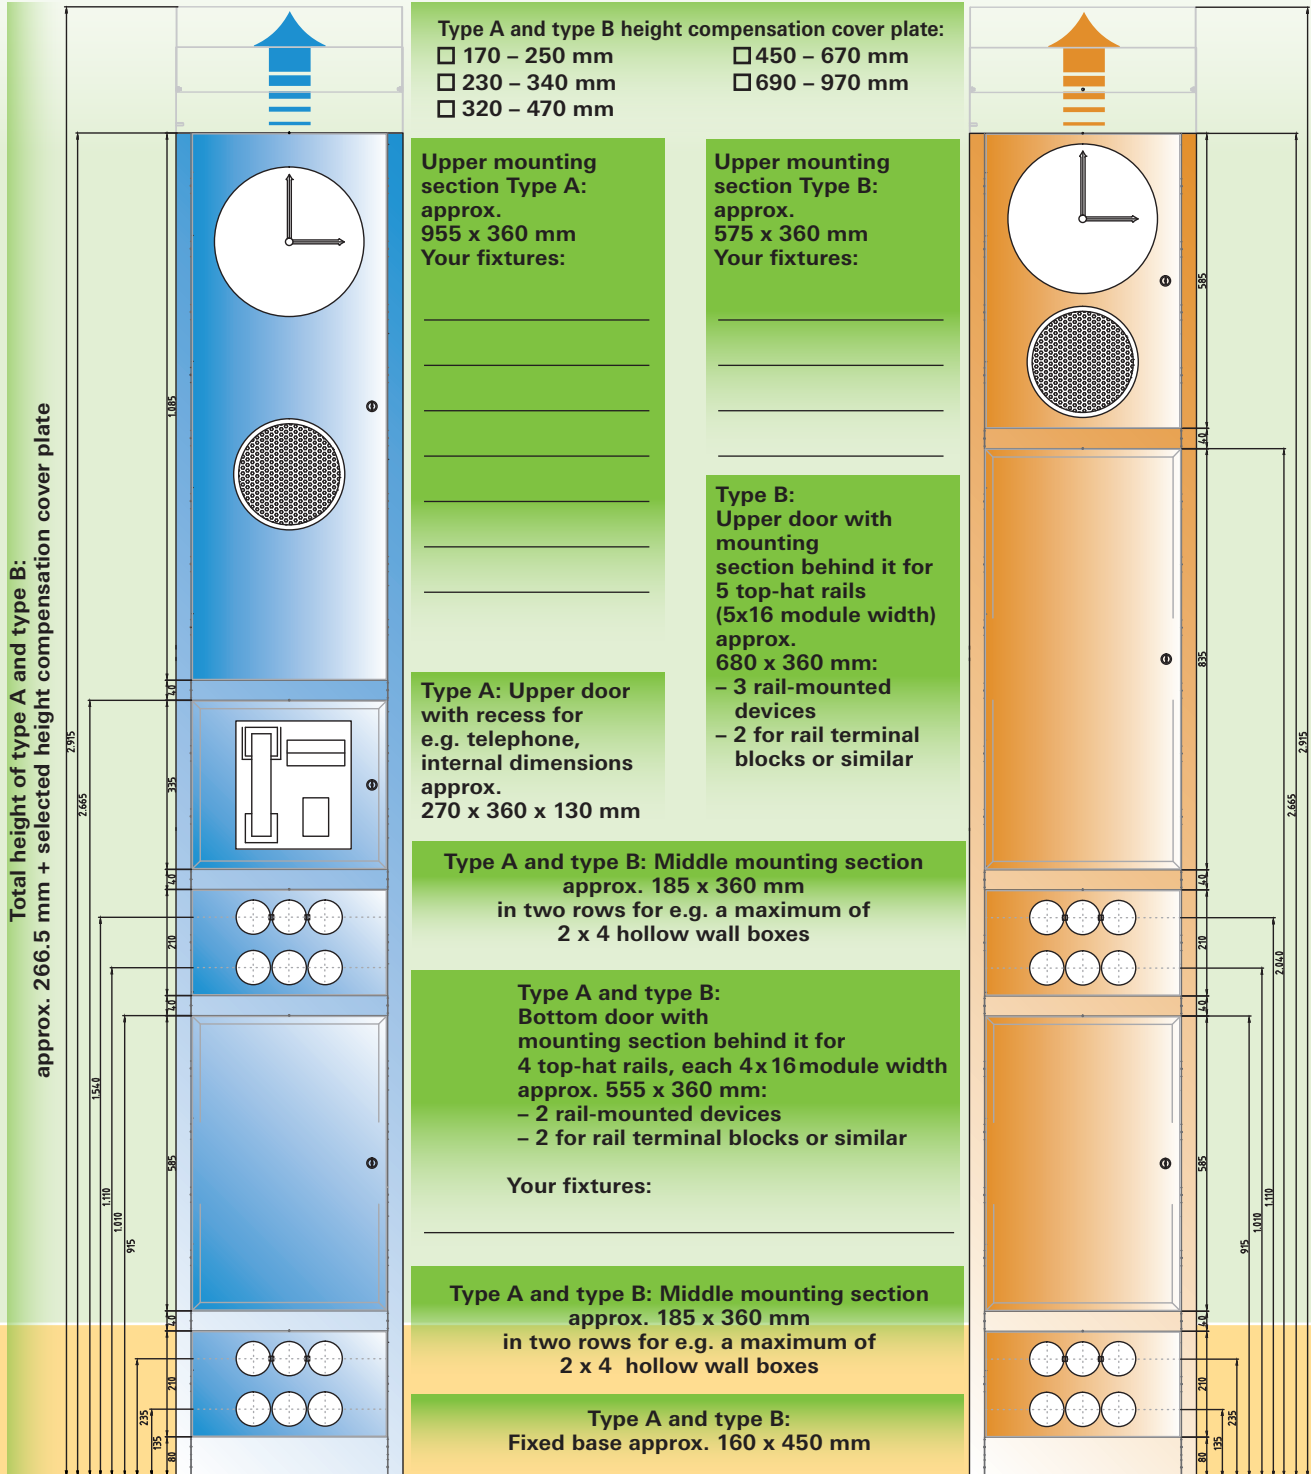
Total height of type A and type B:
approx. 266.5 mm + selected height compensation cover plate

Type A and type B height compensation cover plate:
☐ 170 – 250 mm
☐ 230 – 340 mm
☐ 320 – 470 mm
☐ 450 – 670 mm
☐ 690 – 970 mm

Upper mounting section Type A: approx. 955 x 360 mm
Your fixtures:

Upper mounting section Type B: approx. 575 x 360 mm
Your fixtures:

Type B: Upper door with mounting section behind it for 5 top-hat rails (5x16 module width) approx. 680 x 360 mm:
– 3 rail-mounted devices
– 2 for rail terminal blocks or similar

Type A: Upper door with recess for e.g. telephone, internal dimensions approx. 270 x 360 x 130 mm

Type A and type B: Middle mounting section approx. 185 x 360 mm in two rows for e.g. a maximum of 2 x 4 hollow wall boxes

Type A and type B: Bottom door with mounting section behind it for 4 top-hat rails, each 4 x 16 module width approx. 555 x 360 mm:
– 2 rail-mounted devices
– 2 for rail terminal blocks or similar

Your fixtures:

Type A and type B: Middle mounting section approx. 185 x 360 mm in two rows for e.g. a maximum of 2 x 4 hollow wall boxes

Type A and type B: Fixed base approx. 160 x 450 mm

2.915
2.665
1.085
40
335
40
210
40
1.540
1.110
1.010
915
585
40
210
235
135
80

585
40
835
40
210
2.040
40
2.915
2.665
585
1.110
1.010
915
40
210
235
135
80